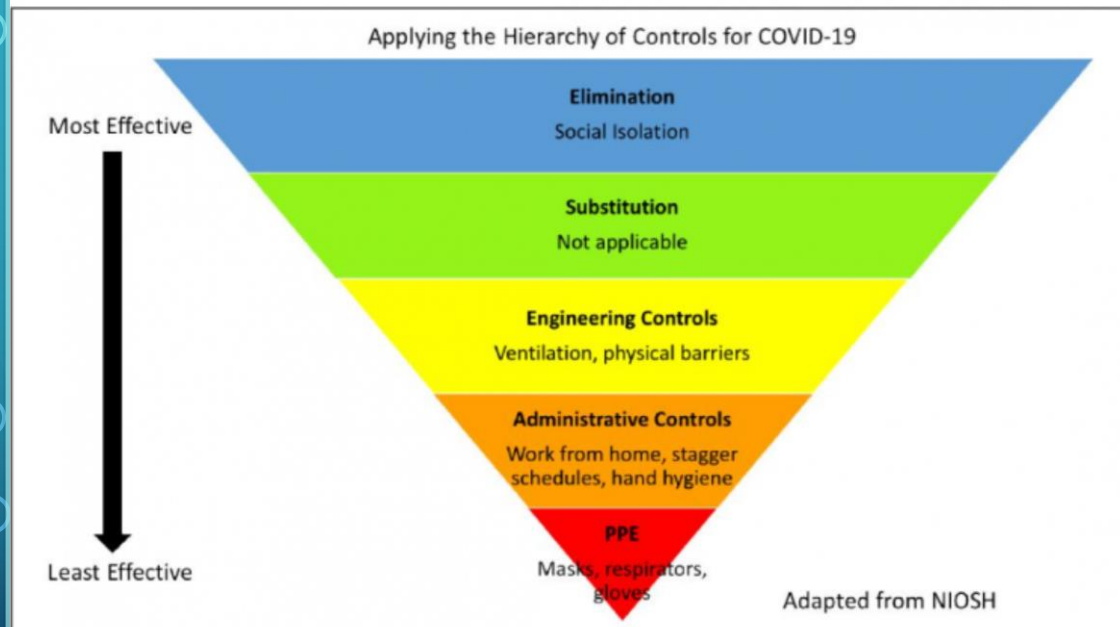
Applying the Hierarchy of Controls for COVID-19

Most Effective

Elimination
Social Isolation

Substitution
Not applicable

Engineering Controls
Ventilation, physical barriers

Administrative Controls
Work from home, stagger schedules, hand hygiene

PPE
Masks, respirators, gloves

Least Effective

Adapted from NIOSH